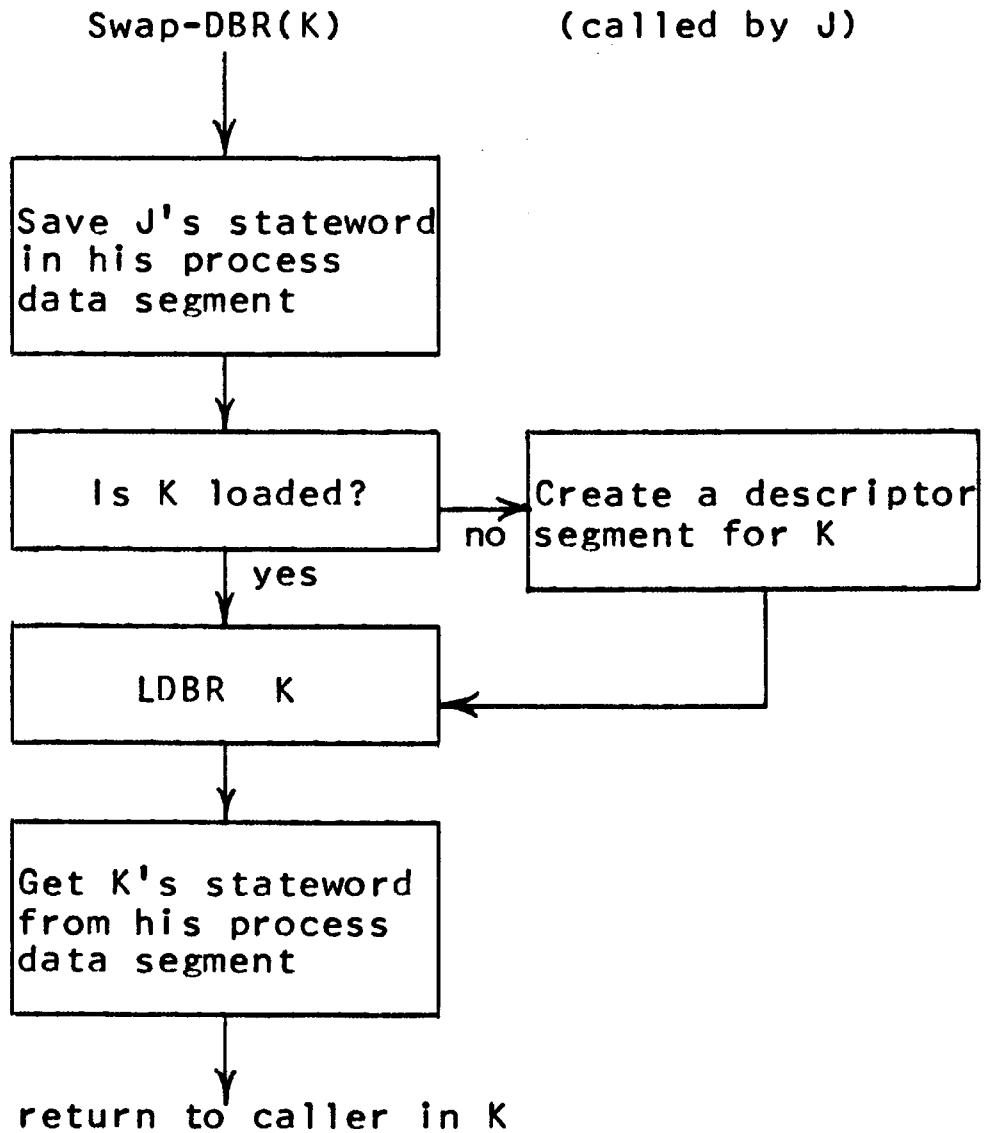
Swap-DBR(K) (called by J)

Save J's stateword in his process data segment

Is K loaded?

no

Create a descriptor segment for K

yes

LDBR K

Get K's stateword from his process data segment

return to caller in K